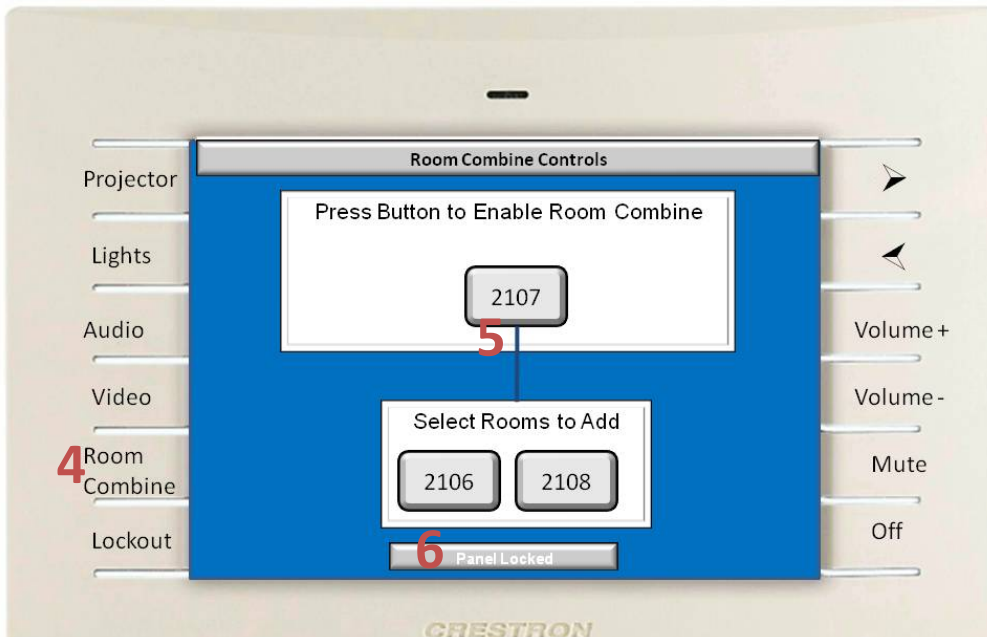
Room Combine Controls

Projector

Lights

Audio

Video

4 Room Combine

Lockout

Press Button to Enable Room Combine

2107

5

Select Rooms to Add

2106

2108

6 Panel Locked

Volume +

Volume -

Mute

Off

CRESTRON